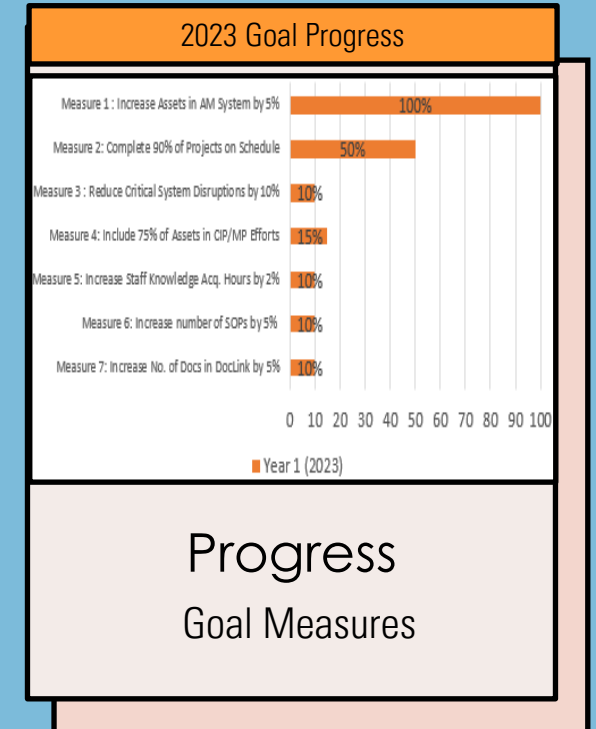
2023 Goal Progress

Measure 1 : Increase Assets in AM System by 5%
100%

Measure 2: Complete 90% of Projects on Schedule
50%

Measure 3 : Reduce Critical System Disruptions by 10%
10%

Measure 4: Include 75% of Assets in CIP/MP Efforts
15%

Measure 5: Increase Staff Knowledge Acq. Hours by 2%
10%

Measure 6: Increase number of SOPs by 5%
10%

Measure 7: Increase No. of Docs in DocLink by 5%
10%

0 10 20 30 40 50 60 70 80 90 100

Year 1 (2023)

Progress

Goal Measures